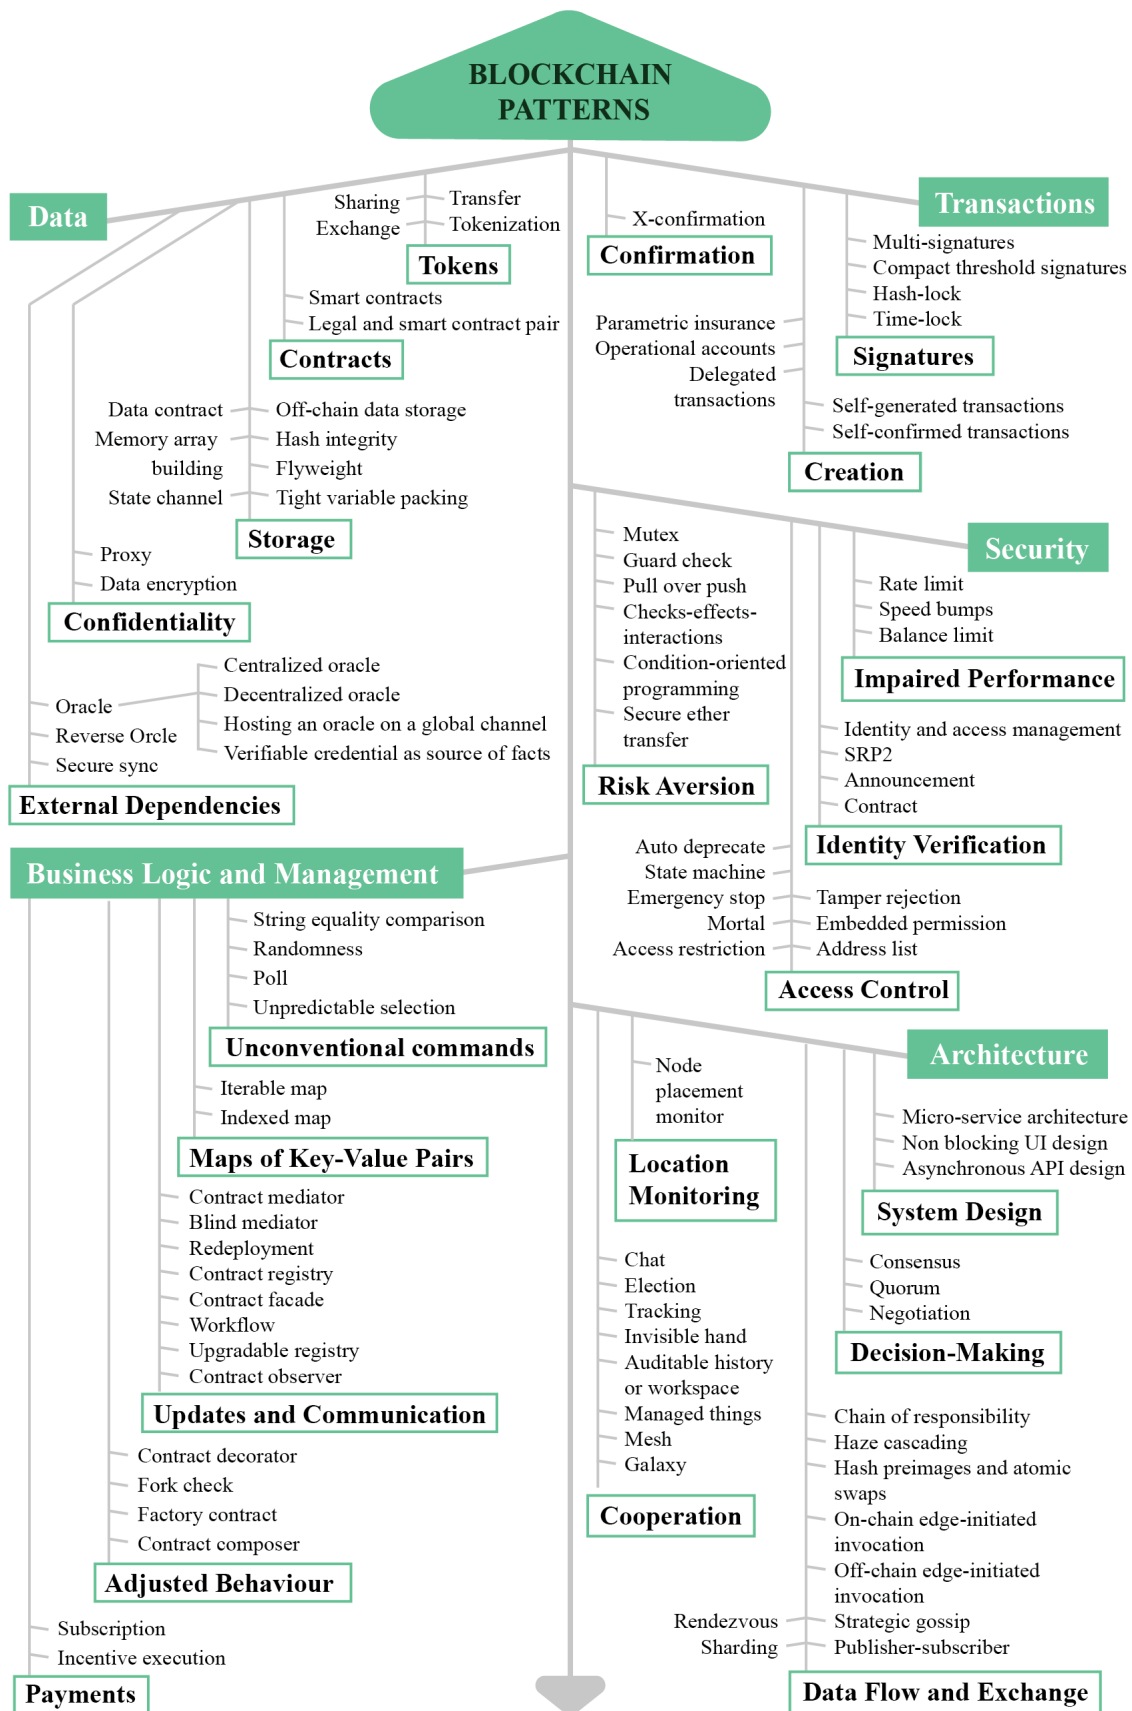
BLOCKCHAIN PATTERNS

Data

Sharing
Exchange
Transfer
Tokenization
Tokens

Smart contracts
Legal and smart contract pair
Contracts

Data contract
Memory array building
State channel
Off-chain data storage
Hash integrity
Flyweight
Tight variable packing
Storage

Proxy
Data encryption
Confidentiality

Oracle
Reverse Orcle
Secure sync
Centralized oracle
Decentralized oracle
Hosting an oracle on a global channel
Verifiable credential as source of facts
External Dependencies

X-confirmation
Confirmation

Transactions
Multi-signatures
Compact threshold signatures
Hash-lock
Time-lock
Signatures

Parametric insurance
Operational accounts
Delegated transactions
Self-generated transactions
Self-confirmed transactions
Creation

Mutex
Guard check
Pull over push
Checks-effects-interactions
Condition-oriented programming
Secure ether transfer
Risk Aversion

Security
Rate limit
Speed bumps
Balance limit
Impaired Performance

Identity and access management
SRP2
Announcement
Contract
Identity Verification

Auto deprecate
State machine
Emergency stop
Mortal
Access restriction
Tamper rejection
Embedded permission
Address list
Access Control

Business Logic and Management

String equality comparison
Randomness
Poll
Unpredictable selection
Unconventional commands

Iterable map
Indexed map
Maps of Key-Value Pairs

Contract mediator
Blind mediator
Redeployment
Contract registry
Contract facade
Workflow
Upgradable registry
Contract observer
Updates and Communication

Contract decorator
Fork check
Factory contract
Contract composer
Adjusted Behaviour

Subscription
Incentive execution
Payments

Architecture

Node placement monitor
Location Monitoring

Micro-service architecture
Non blocking UI design
Asynchronous API design
System Design

Consensus
Quorum
Negotiation
Decision-Making

Chat
Election
Tracking
Invisible hand
Auditable history or workspace
Managed things
Mesh
Galaxy
Cooperation

Chain of responsibility
Haze cascading
Hash preimages and atomic swaps
On-chain edge-initiated invocation
Off-chain edge-initiated invocation
Rendezvous
Sharding
Strategic gossip
Publisher-subscriber
Data Flow and Exchange